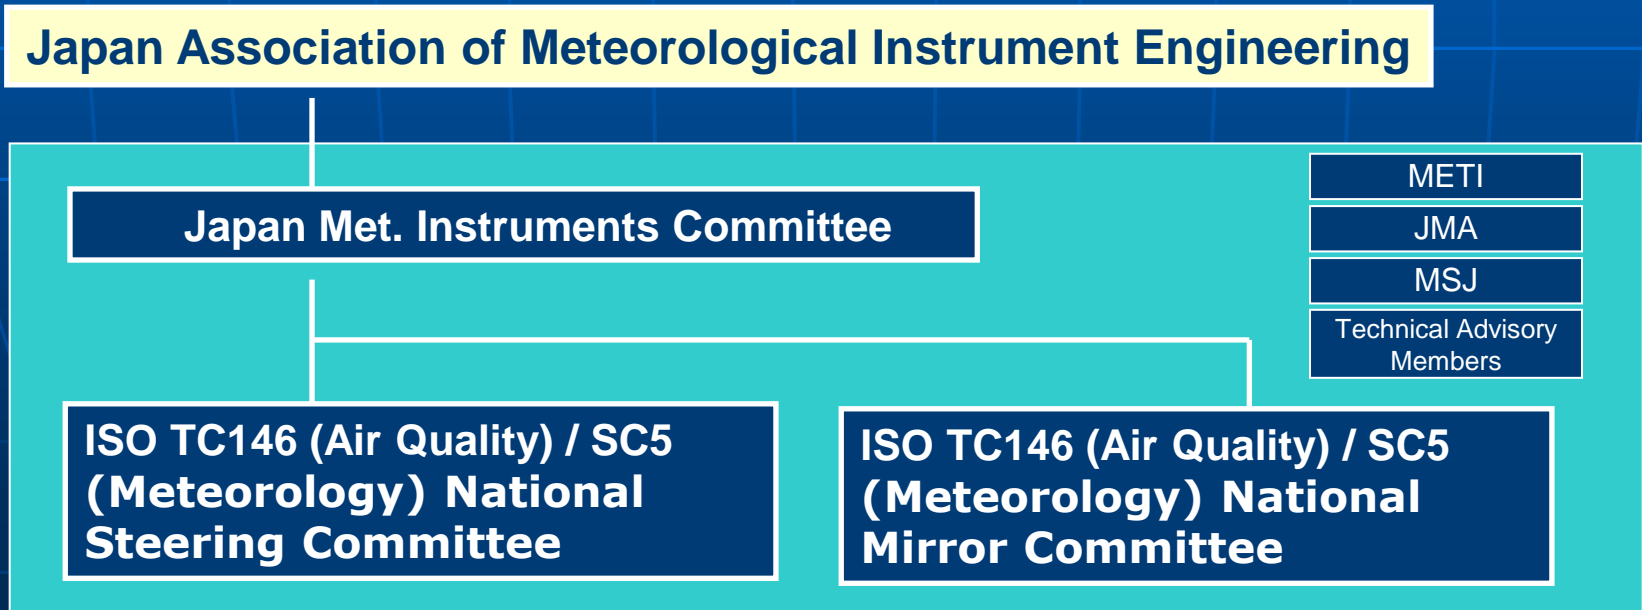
Japan Association of Meteorological Instrument Engineering

Japan Met. Instruments Committee

METI

JMA

MSJ

Technical Advisory Members

ISO TC146 (Air Quality) / SC5 (Meteorology) National Steering Committee

ISO TC146 (Air Quality) / SC5 (Meteorology) National Mirror Committee